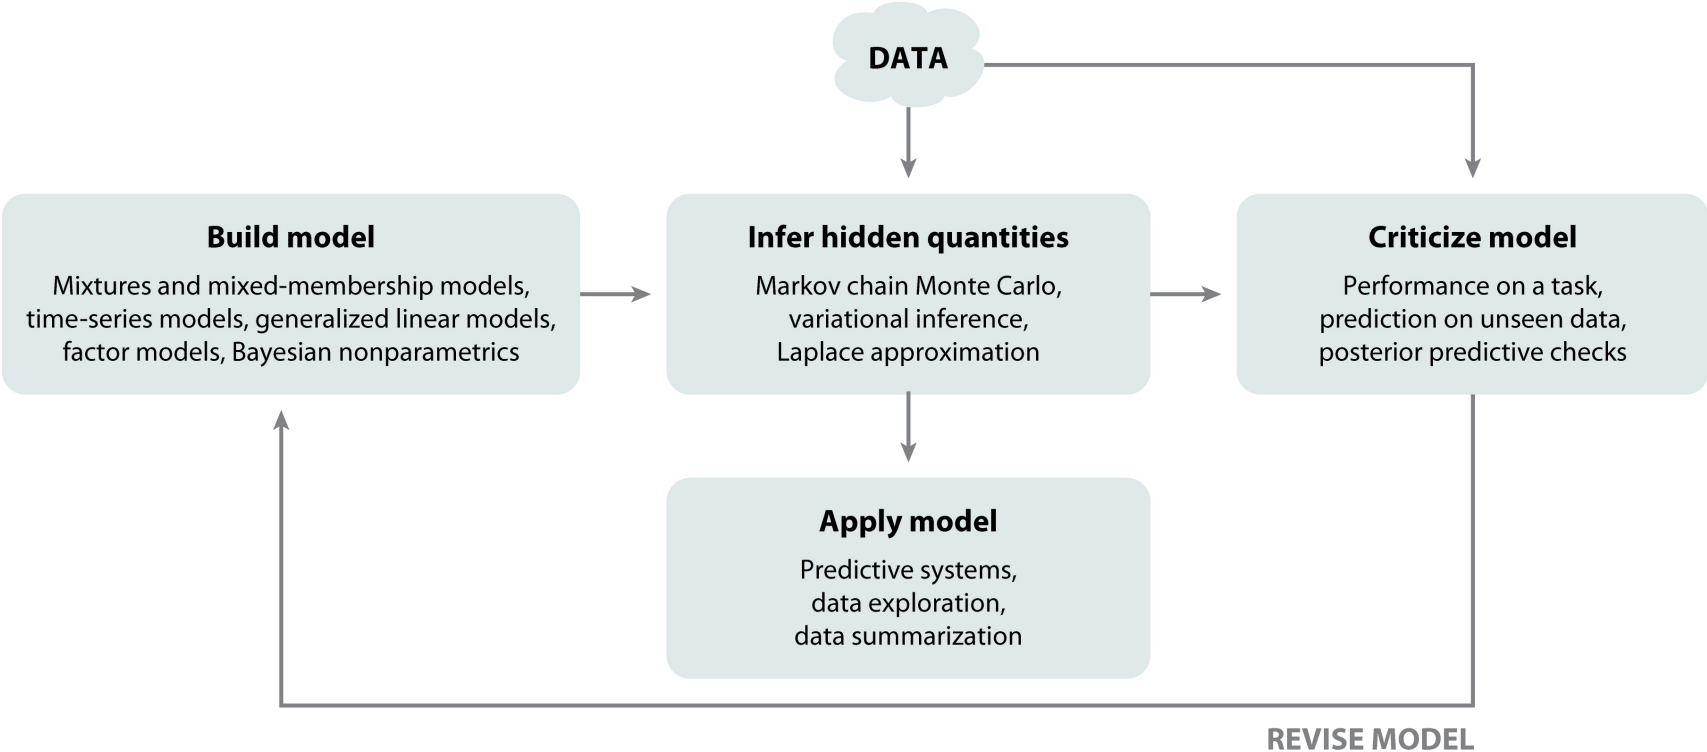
DATA

Build model

Mixtures and mixed-membership models, time-series models, generalized linear models, factor models, Bayesian nonparametrics

Infer hidden quantities

Markov chain Monte Carlo, variational inference, Laplace approximation

Criticize model

Performance on a task, prediction on unseen data, posterior predictive checks

Apply model

Predictive systems, data exploration, data summarization

REVISE MODEL